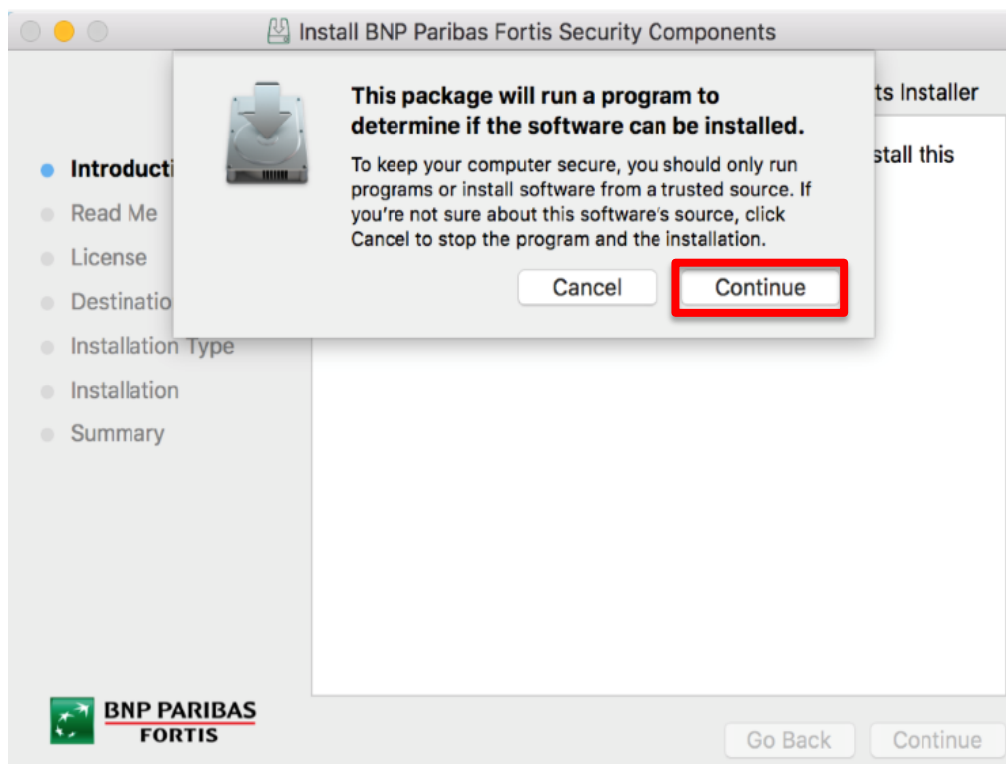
Install BNP Paribas Fortis Security Components

ts Installer

stall this

Introducti
Read Me
License
Destinatio
Installation Type
Installation
Summary

This package will run a program to determine if the software can be installed.

To keep your computer secure, you should only run programs or install software from a trusted source. If you're not sure about this software's source, click Cancel to stop the program and the installation.

Cancel
Continue

BNP PARIBAS
FORTIS

Go Back
Continue